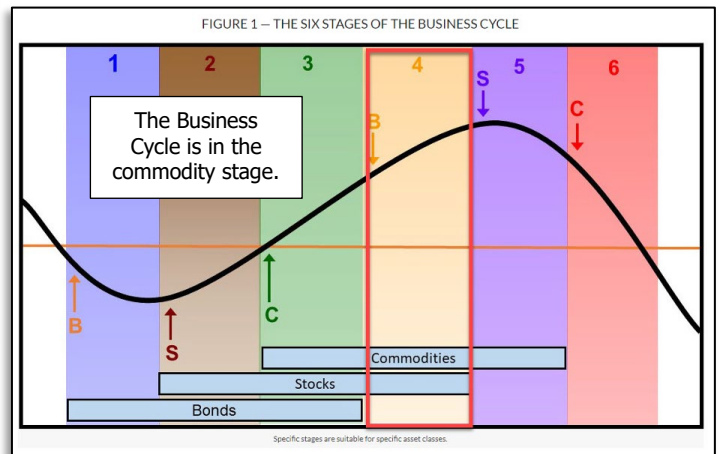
FIGURE 1 — THE SIX STAGES OF THE BUSINESS CYCLE

1
2
3
4
5
6

The Business Cycle is in the commodity stage.

B
S
C
B
S
C

Commodities
Stocks
Bonds

Specific stages are suitable for specific asset classes.